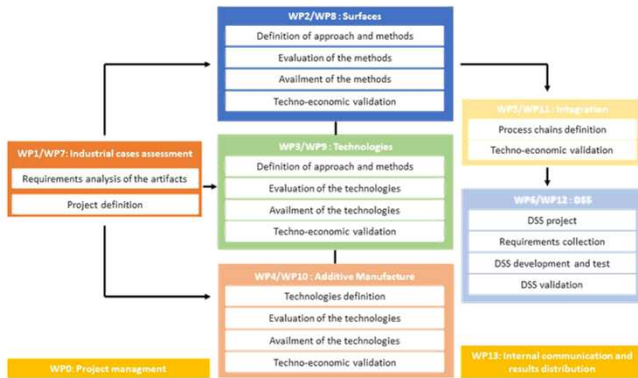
WP2/WP8 : Surfaces
Definition of approach and methods
Evaluation of the methods
Availment of the methods
Techno-economic validation

WP1/WP7: Industrial cases assessment
Requirements analysis of the artifacts
Project definition

WP3/WP9 : Technologies
Definition of approach and methods
Evaluation of the technologies
Availment of the technologies
Techno-economic validation

WP4/WP10 : Additive Manufacture
Technologies definition
Evaluation of the technologies
Availment of the technologies
Techno-economic validation

WP5/WP11 : Integration
Process chains definition
Techno-economic validation

WP6/WP12 : DSS
DSS project
Requirements collection
DSS development and test
DSS validation

WP0: Project managment

WP13: Internal communication and results distribution